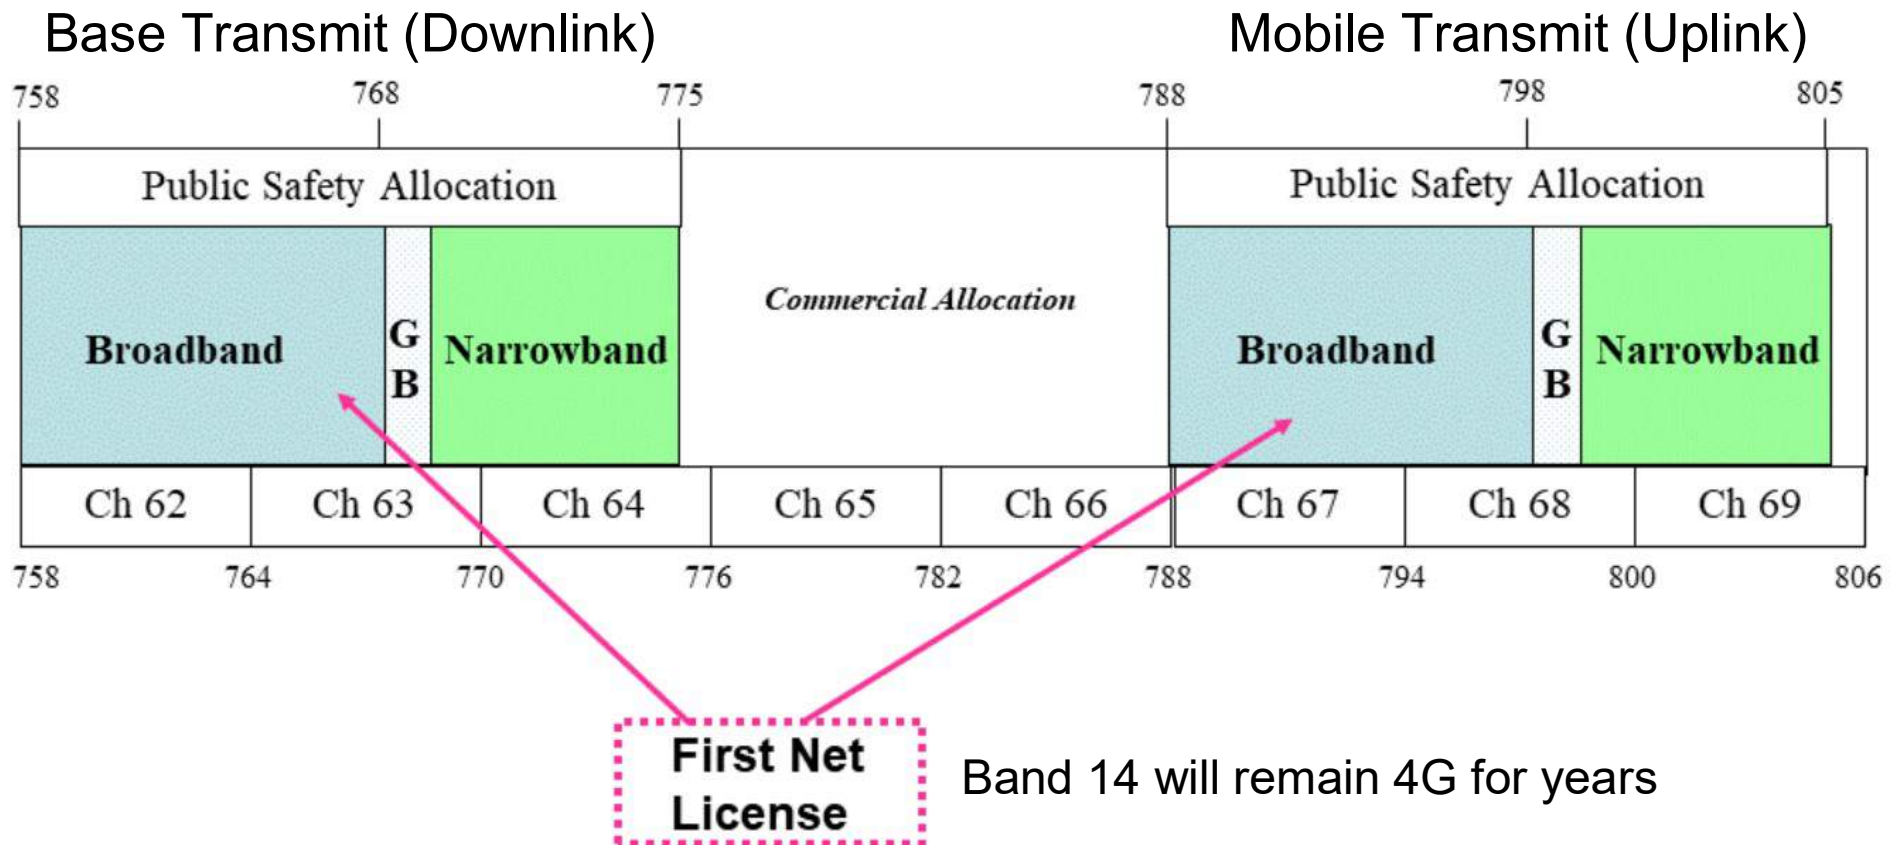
Base Transmit (Downlink)

Mobile Transmit (Uplink)

758 768 775 788 798 805

Public Safety Allocation

Public Safety Allocation

Broadband

GB

Narrowband

Commercial Allocation

Broadband

GB

Narrowband

| Ch 62 | Ch 63 | Ch 64 | Ch 65 | Ch 66 | Ch 67 | Ch 68 | Ch 69 |
|---|---|---|---|---|---|---|---|

758 764 770 776 782 788 794 800 806

First Net License

Band 14 will remain 4G for years